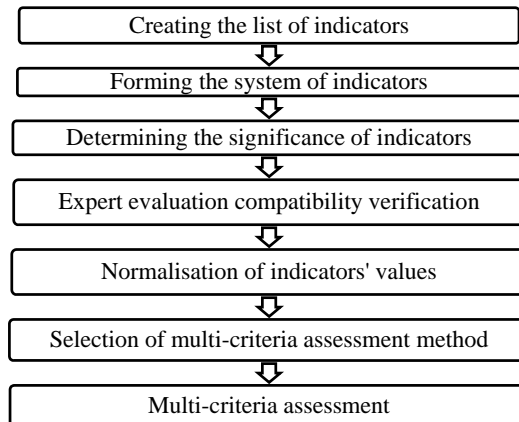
Creating the list of indicators

Forming the system of indicators

Determining the significance of indicators

Expert evaluation compatibility verification

Normalisation of indicators' values

Selection of multi-criteria assessment method

Multi-criteria assessment